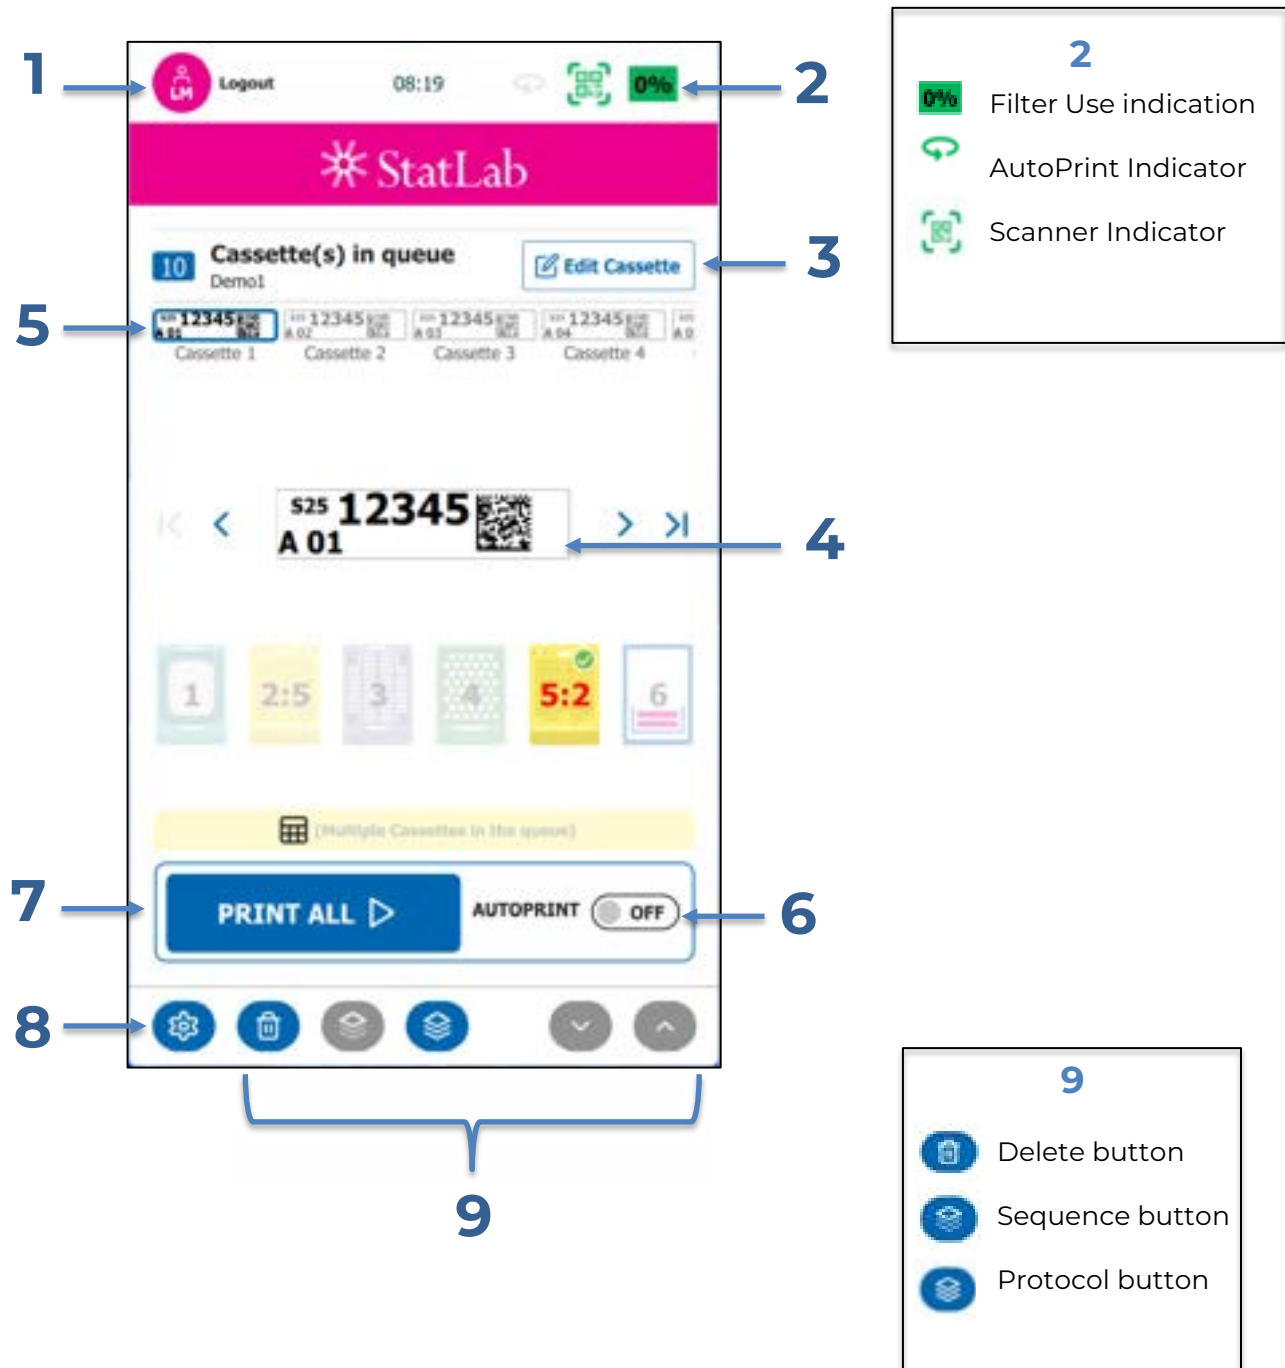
1

LM Logout 08:19 0%

2

StatLab

10 Cassette(s) in queue
Demo1

Edit Cassette

3

5

S25 12345 A 01 Cassette 1
S25 12345 A 02 Cassette 2
S25 12345 A 03 Cassette 3
S25 12345 A 04 Cassette 4
S25 A 0

S25 12345
A 01

4

1 2:5 3 4 5:2 6

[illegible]

7

PRINT ALL

AUTOPRINT OFF

6

8

9

2
0% Filter Use indication
AutoPrint Indicator
Scanner Indicator

9
Delete button
Sequence button
Protocol button